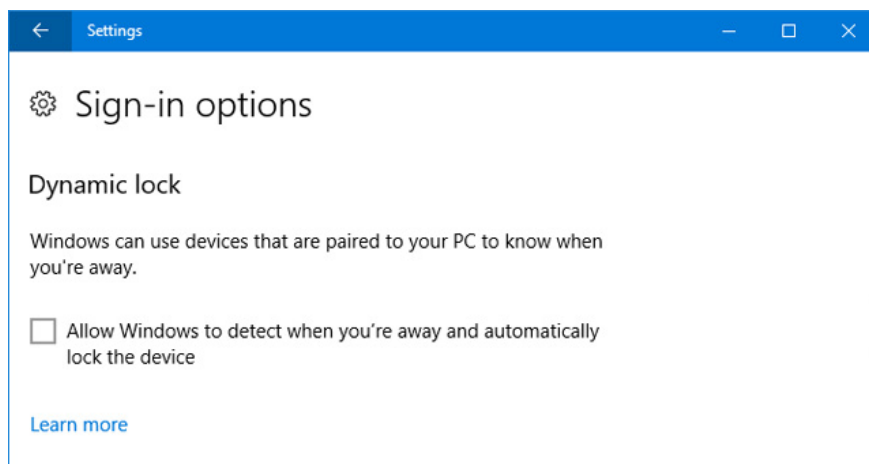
Settings

Sign-in options

Dynamic lock

Windows can use devices that are paired to your PC to know when you're away.

Allow Windows to detect when you're away and automatically lock the device

Learn more